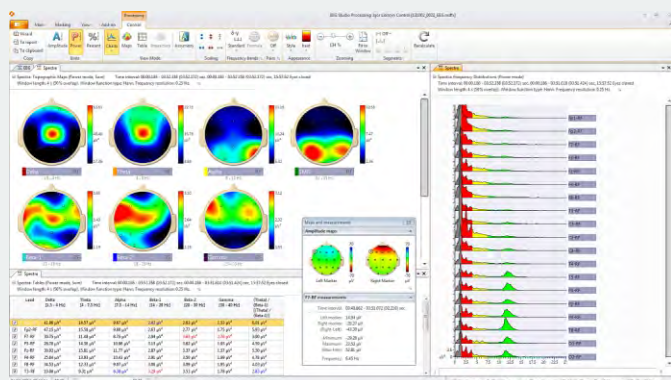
BESS Studio Processing Spectrum Control [C0001_0001_004.edf]

File Monitoring View Help

Processing

Control

Amplitude Power Percent Charts Maps Table Reference Asymmetry

Copy Scale View Mode Scaling Frequency bands Palette Appearance Zooming Segments

Standard Sliding Style Recalculate

Spectra

Spectra: Topographic Maps (Power mode)

Delta Theta Alpha SMR

Beta 1 Beta 2 Gamma

Spectra

Spectra: Tables (Power mode)

| Lead | Delta | Theta | Alpha | Beta-1 | Beta-2 | Gamma | (Theta) / (Beta-1) |
|---|---|---|---|---|---|---|---|
| Fp1 | | | | | | | |
| Fp2 | | | | | | | |
| F3 | | | | | | | |
| F4 | | | | | | | |
| F7 | | | | | | | |
| F8 | | | | | | | |
| Fz | | | | | | | |
| C3 | | | | | | | |

Maps and measurements

Amplitude maps

Left Marker Right Marker

Spectra

Spectra: Frequency Distributions (Power mode)

Fp1-REF
Fp2-REF
F3-REF
F4-REF
C3-REF
C4-REF
P3-REF
P4-REF
O1-REF
O2-REF
F7-REF
F8-REF
T3-REF
T4-REF
T5-REF
T6-REF
Fz-REF
Cz-REF
Pz-REF